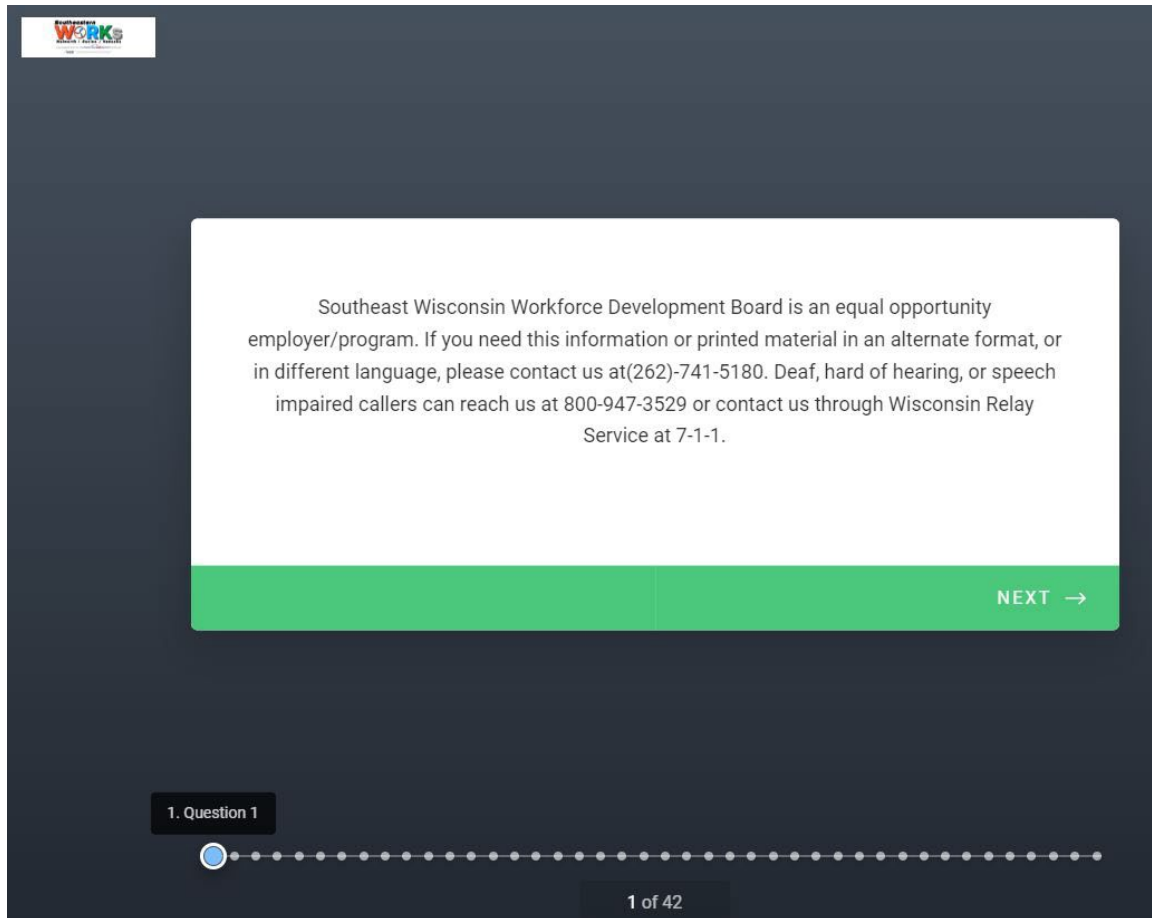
Southeastern WORKS

Southeast Wisconsin Workforce Development Board is an equal opportunity employer/program. If you need this information or printed material in an alternate format, or in different language, please contact us at(262)-741-5180. Deaf, hard of hearing, or speech impaired callers can reach us at 800-947-3529 or contact us through Wisconsin Relay Service at 7-1-1.

NEXT →

1. Question 1

1 of 42